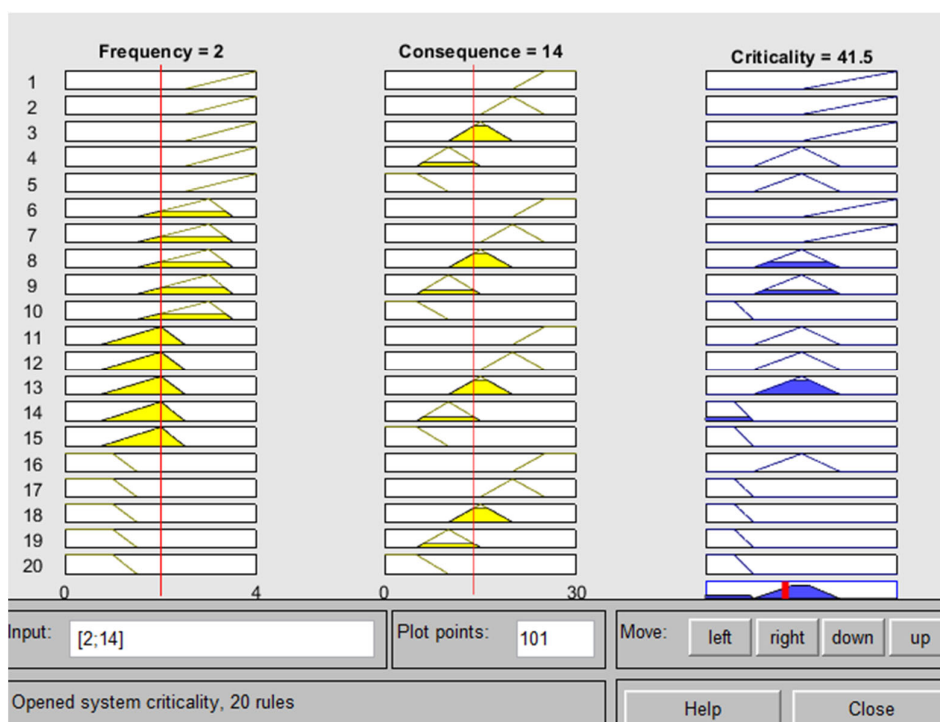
Frequency = 2

Consequence = 14

Criticality = 41.5

1
2
3
4
5
6
7
8
9
10
11
12
13
14
15
16
17
18
19
20

0 4

0 30

Input: [2;14]

Plot points: 101

Move: left right down up

Opened system criticality, 20 rules

Help

Close